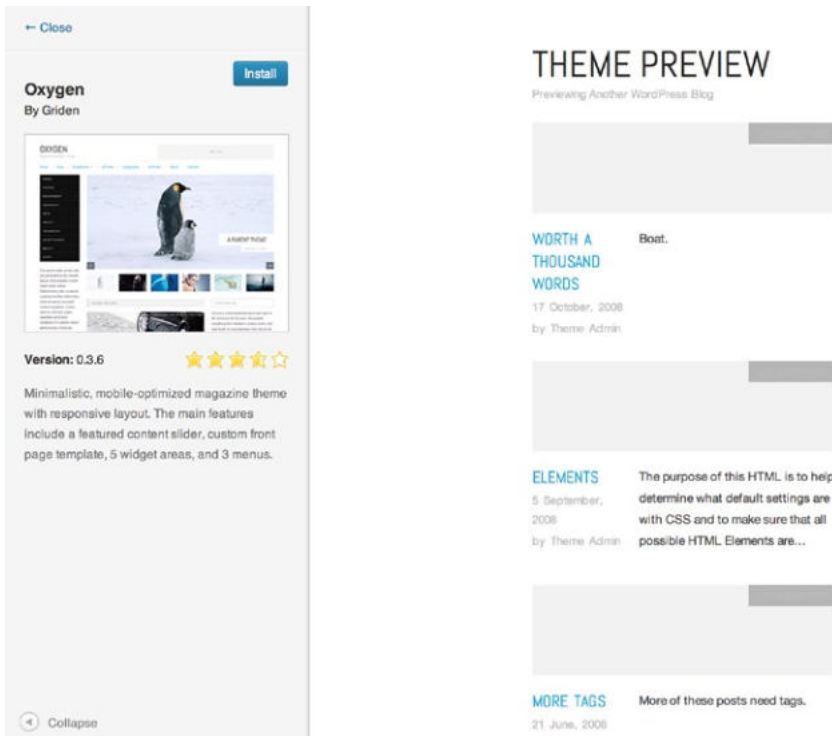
← Close

Install

Oxygen
By Griden

OXYGEN

A PARENT THEME

Version: 0.3.6

Minimalistic, mobile-optimized magazine theme with responsive layout. The main features include a featured content slider, custom front page template, 5 widget areas, and 3 menus.

Collapse

THEME PREVIEW
Previewing Another WordPress Blog

WORTH A THOUSAND WORDS
17 October, 2008
by Theme Admin

Boat.

ELEMENTS
5 September, 2008
by Theme Admin

The purpose of this HTML is to help determine what default settings are with CSS and to make sure that all possible HTML Elements are...

MORE TAGS
21 June, 2008

More of these posts need tags.